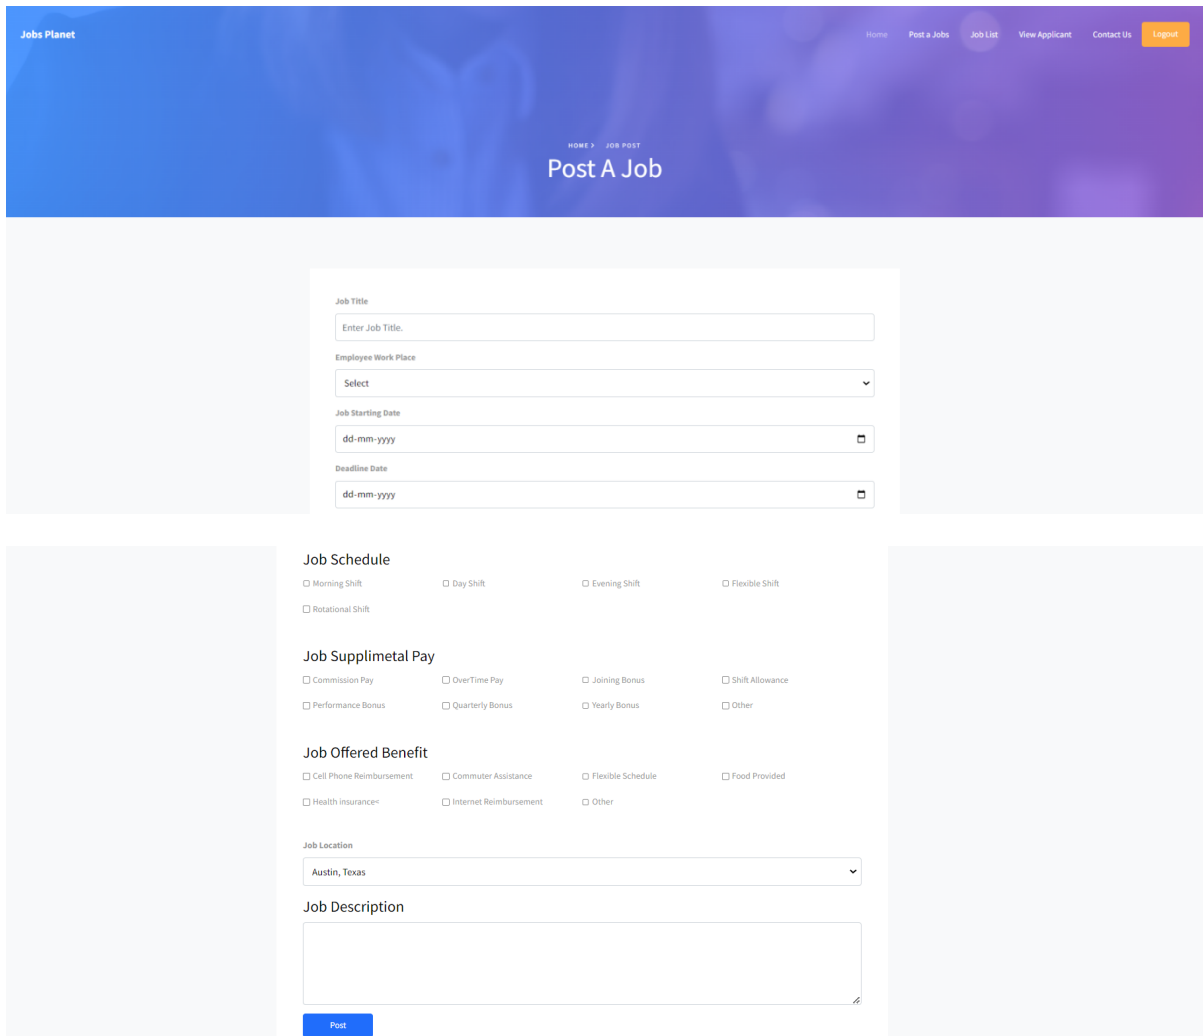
Jobs Planet

Home Post a Jobs Job List View Applicant Contact Us Logout

HOME › JOB POST

Post A Job

Job Title

Enter Job Title.

Employee Work Place

Select

Job Starting Date

dd-mm-yyyy

Deadline Date

dd-mm-yyyy

Job Schedule

Morning Shift
Day Shift
Evening Shift
Flexible Shift
Rotational Shift

Job Supplimetal Pay

Commission Pay
OverTime Pay
Joining Bonus
Shift Allowance
Performance Bonus
Quarterly Bonus
Yearly Bonus
Other

Job Offered Benefit

Cell Phone Reimbursement
Commuter Assistance
Flexible Schedule
Food Provided
Health insurance<
Internet Reimbursement
Other

Job Location

Austin, Texas

Job Description

Post